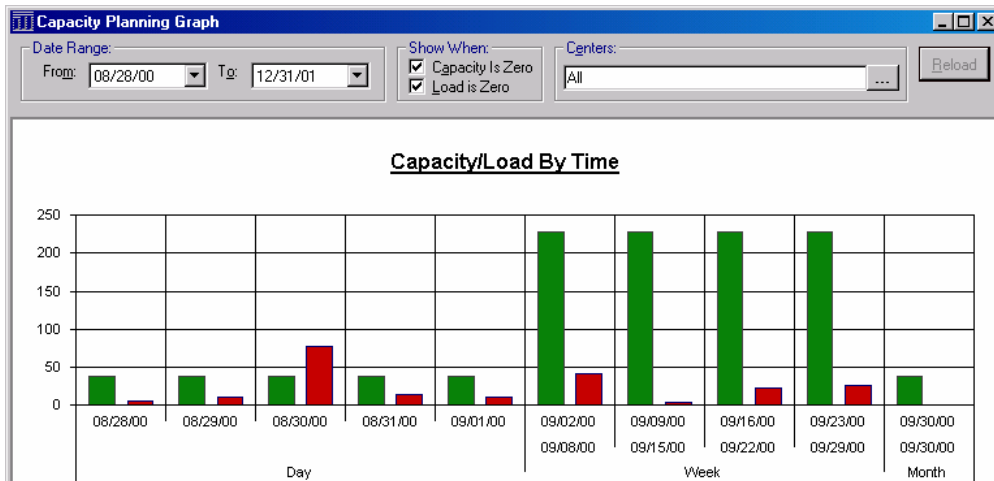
Capacity Planning Graph

Date Range:
From: 08/28/00
To: 12/31/01

Show When:
Capacity Is Zero
Load is Zero

Centers:
All
...

Reload

Capacity/Load By Time

250
200
150
100
50
0

| 08/28/00 | 08/29/00 | 08/30/00 | 08/31/00 | 09/01/00 | 09/02/00 09/08/00 | 09/09/00 09/15/00 | 09/16/00 09/22/00 | 09/23/00 09/29/00 | 09/30/00 09/30/00 |
|---|---|---|---|---|---|---|---|---|---|

Day
Week
Month